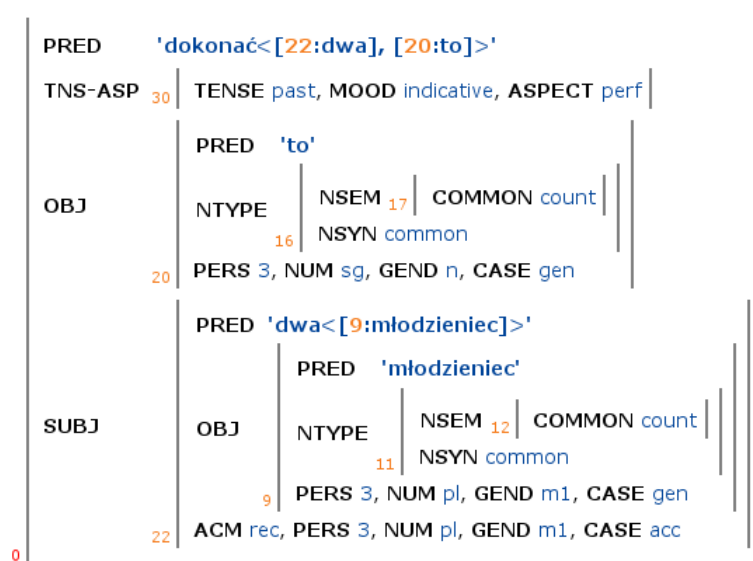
PRED 'dokonać<[22:dwa], [20:to]>'

TNS-ASP 30 TENSE past, MOOD indicative, ASPECT perf

OBJ

PRED 'to'

NTYPE

NSEM 17 COMMON count

16 NSYN common

20 PERS 3, NUM sg, GEND n, CASE gen

SUBJ

PRED 'dwa<[9:młodzieniec]>'

OBJ

PRED 'młodzieniec'

NTYPE

NSEM 12 COMMON count

11 NSYN common

9 PERS 3, NUM pl, GEND m1, CASE gen

22 ACM rec, PERS 3, NUM pl, GEND m1, CASE acc

0